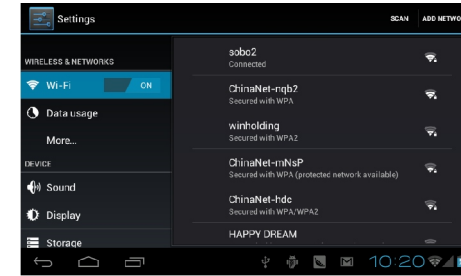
Settings

SCAN ADD NETWO

WIRELESS & NETWORKS

Wi-Fi ON

Data usage

More...

DEVICE

Sound

Display

Storage

sobc2
Connected

ChinaNet-nqb2
Secured with WPA

winholding
Secured with WPA2

ChinaNet-mNsP
Secured with WPA (protected network available)

ChinaNet-hdc
Secured with WPA/WPA2

HAPPY DREAM

10:20